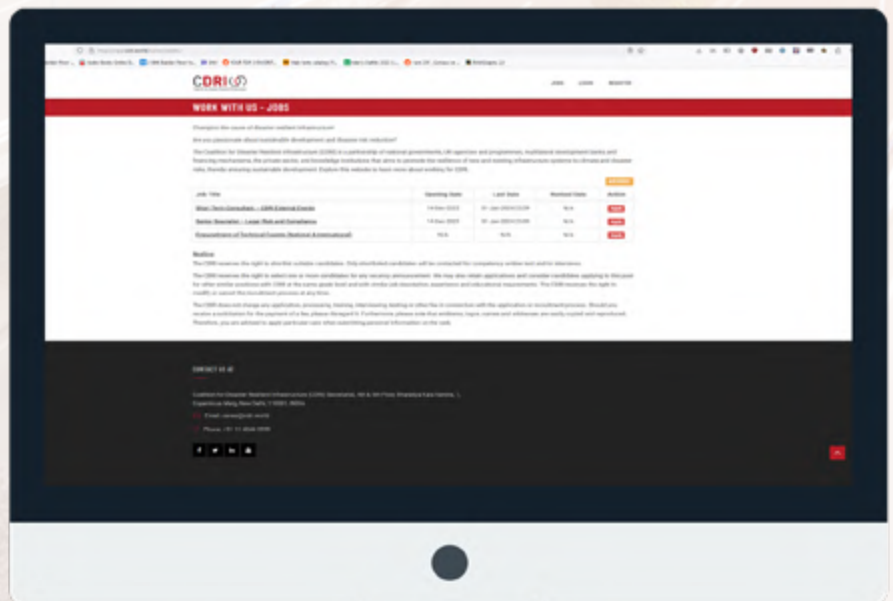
CDRI

JOBS LOGIN REGISTER

WORK WITH US - JOBS

Champion the cause of disaster resilient infrastructure!

Are you passionate about sustainable development and disaster risk reduction?

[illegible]

| Job Title | Opening Date | Last Date | Revised Date | Action |
|---|---|---|---|---|
| Short Term Consultant – CDRI External Events | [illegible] | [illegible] | N/A | Apply |
| Senior Specialist – Legal, Risk and Compliance | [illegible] | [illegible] | N/A | Apply |
| Empanelment of Technical Experts (National & International) | N/A | N/A | N/A | Apply |

Notice

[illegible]

CONTACT US AT

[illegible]

Email: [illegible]

Phone: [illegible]